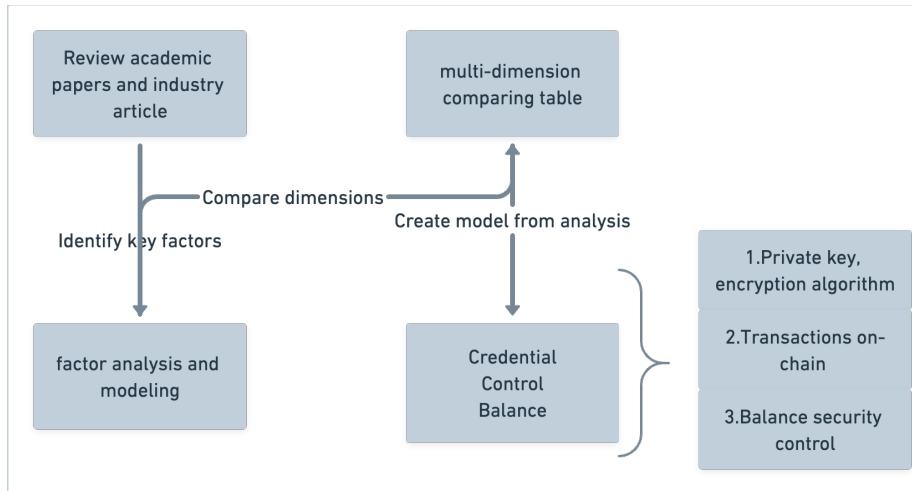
Review academic papers and industry article

multi-dimension comparing table

Compare dimensions

Create model from analysis

Identify key factors

1.Private key, encryption algorithm

2.Transactions on-chain

3.Balance security control

factor analysis and modeling

Credential Control Balance